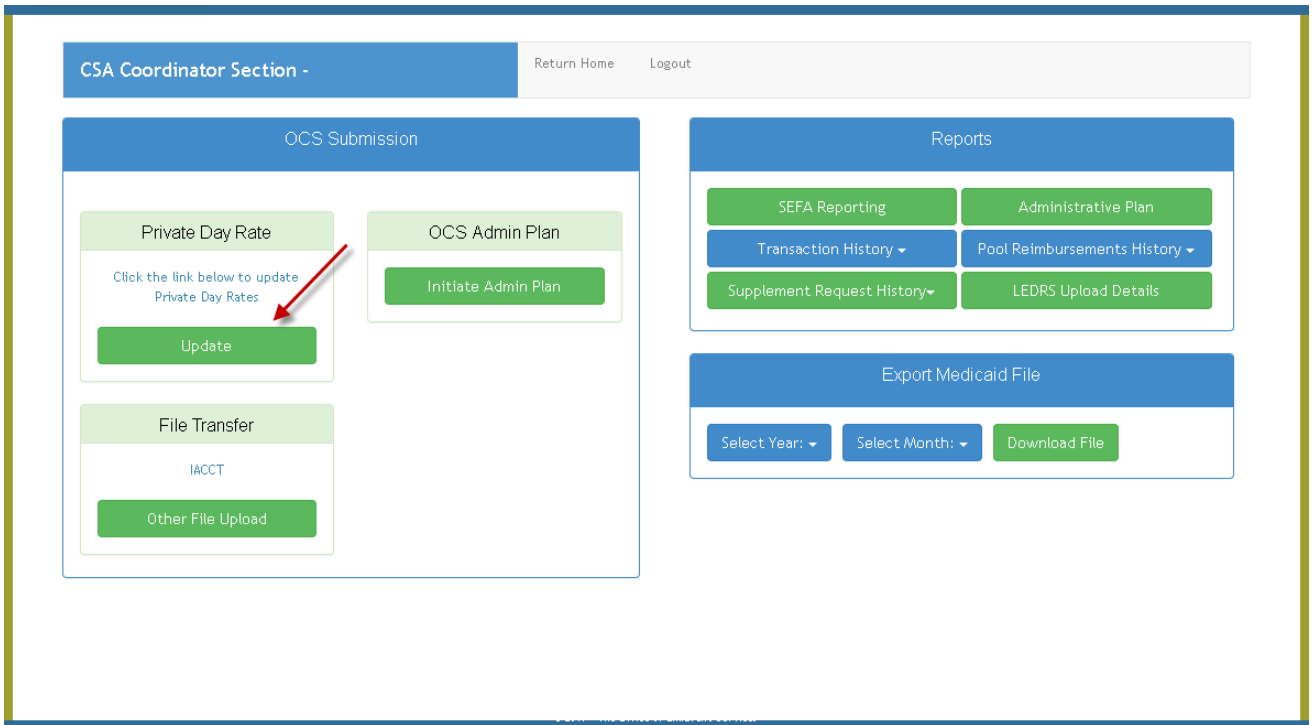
CSA Coordinator Section -

Return Home

Logout

OCS Submission

Private Day Rate

Click the link below to update Private Day Rates

Update

OCS Admin Plan

Initiate Admin Plan

File Transfer

IACCT

Other File Upload

Reports

SEFA Reporting

Administrative Plan

Transaction History

Pool Reimbursements History

Supplement Request History

LEDRS Upload Details

Export Medicaid File

Select Year:

Select Month:

Download File

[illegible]